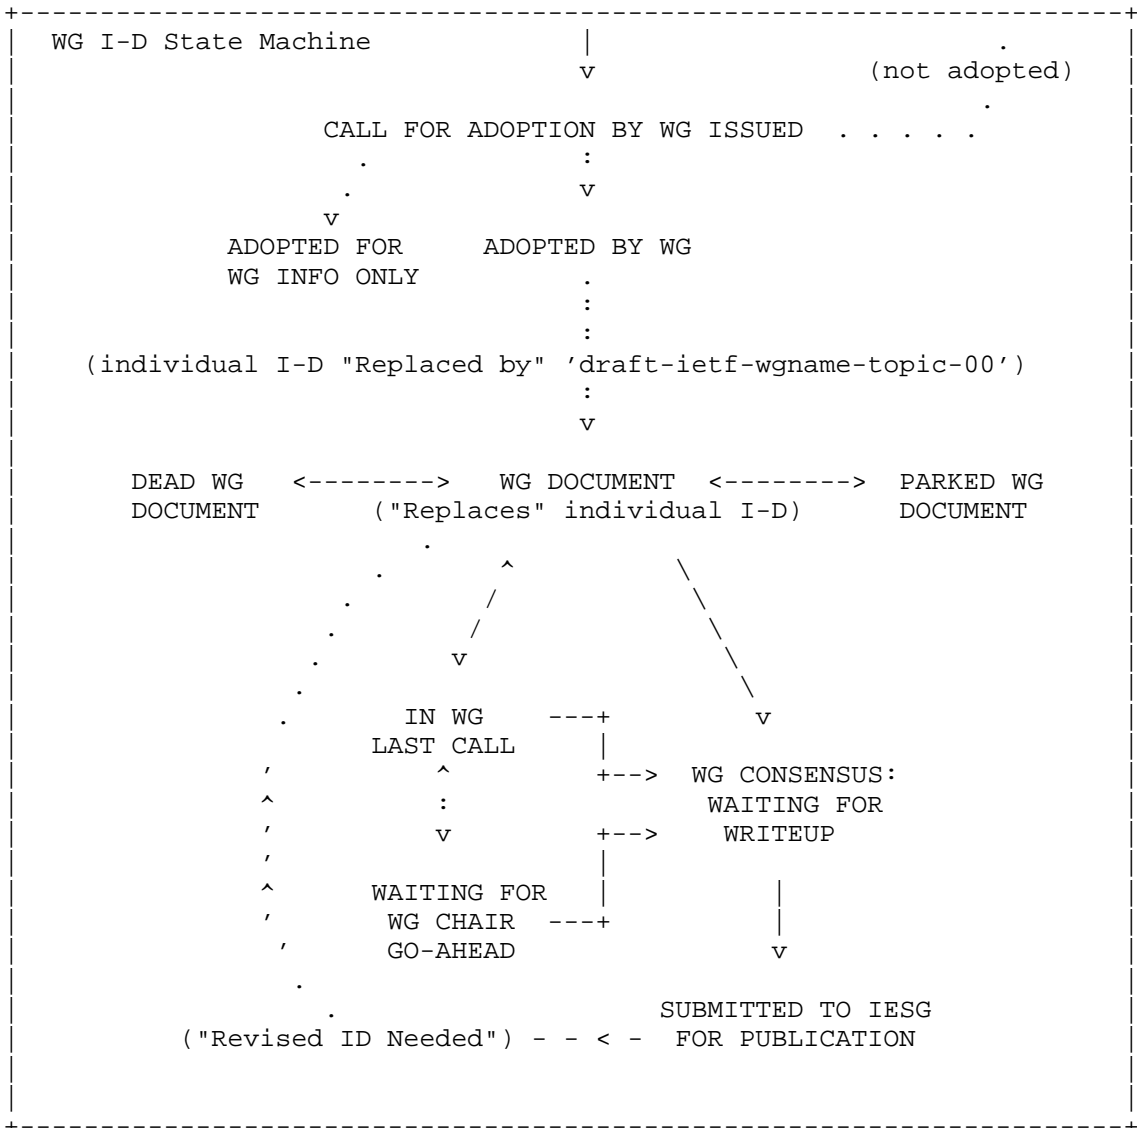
WG I-D State Machine

(not adopted)

CALL FOR ADOPTION BY WG ISSUED

ADOPTED FOR WG INFO ONLY

ADOPTED BY WG

(individual I-D "Replaced by" 'draft-ietf-wgname-topic-00')

DEAD WG DOCUMENT <--------> WG DOCUMENT ("Replaces" individual I-D) <--------> PARKED WG DOCUMENT

IN WG LAST CALL

WG CONSENSUS: WAITING FOR WRITEUP

WAITING FOR WG CHAIR GO-AHEAD

SUBMITTED TO IESG FOR PUBLICATION

("Revised ID Needed") - - < -